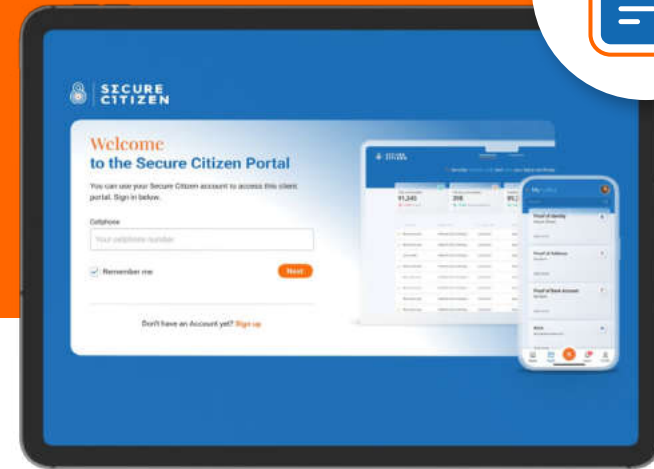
SECURE CITIZEN

Welcome
to the Secure Citizen Portal

You can use your Secure Citizen account to access this client portal. Sign in below.

Cellphone

Your cellphone number

Remember me

Next

Don't have an Account yet? Sign up

91,240

398

Proof of Identity

Proof of Address

Proof of Bank Account

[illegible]